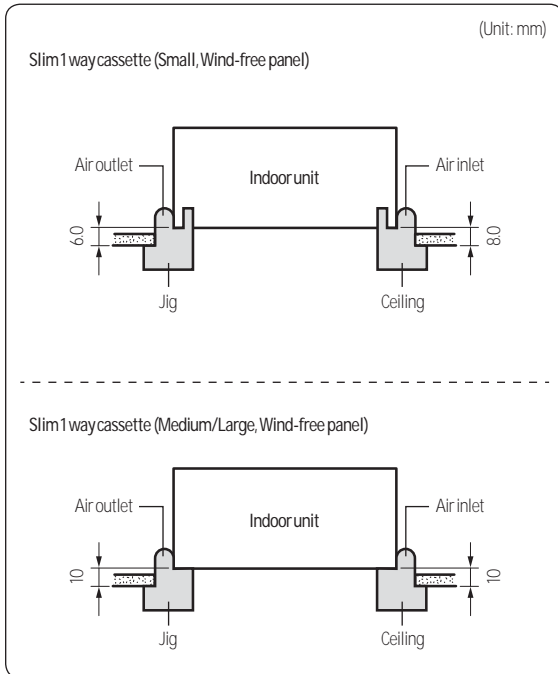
(Unit: mm)

Slim 1 way cassette (Small, Wind-free panel)

Air outlet

Indoor unit

Air inlet

6.0

8.0

Jig

Ceiling

Slim 1 way cassette (Medium/Large, Wind-free panel)

Air outlet

Indoor unit

Air inlet

10

10

Jig

Ceiling